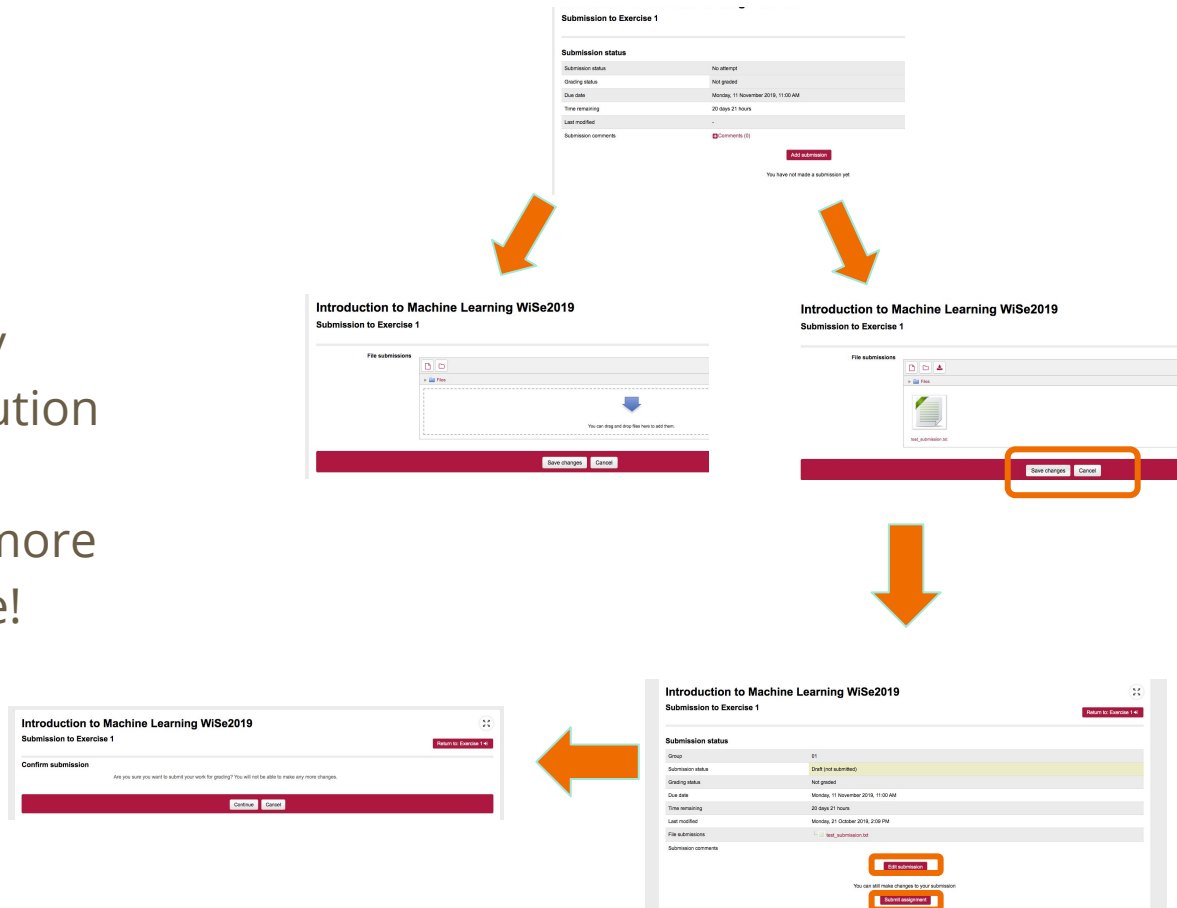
Submission to Exercise 1

Submission status

| Submission status | No attempt |
|---|---|
| Grading status | Not graded |
| Due date | Monday, 11 November 2019, 11:00 AM |
| Time remaining | 20 days 21 hours |
| Last modified | - |
| Submission comments | Comments (0) |

Add submission

You have not made a submission yet

y
ution

more
e!

Introduction to Machine Learning WiSe2019
Submission to Exercise 1

File submissions

Files

You can drag and drop files here to add them.

Save changes Cancel

Introduction to Machine Learning WiSe2019
Submission to Exercise 1

File submissions

Files

test_submission.txt

Save changes Cancel

Introduction to Machine Learning WiSe2019
Submission to Exercise 1

Return to: Exercise 1

Submission status

| Group | 01 |
|---|---|
| Submission status | Draft (not submitted) |
| Grading status | Not graded |
| Due date | Monday, 11 November 2019, 11:00 AM |
| Time remaining | 20 days 21 hours |
| Last modified | Monday, 21 October 2019, 2:09 PM |
| File submissions | test_submission.txt |
| Submission comments | |

Edit submission

You can still make changes to your submission

Submit assignment

Introduction to Machine Learning WiSe2019
Submission to Exercise 1

Return to: Exercise 1

Confirm submission

Are you sure you want to submit your work for grading? You will not be able to make any more changes.

Continue Cancel